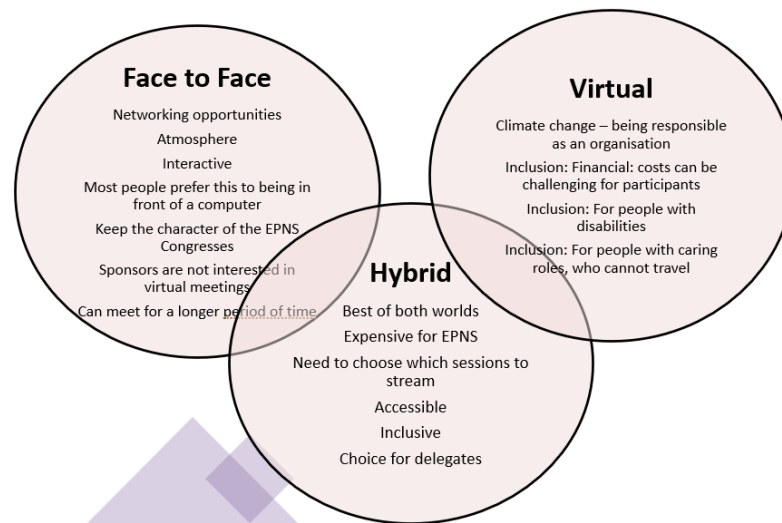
Face to Face

Networking opportunities

Atmosphere

Interactive

Most people prefer this to being in front of a computer

Keep the character of the EPNS Congresses

Sponsors are not interested in virtual meetings

Can meet for a longer period of time

Virtual

Climate change – being responsible as an organisation

Inclusion: Financial: costs can be challenging for participants

Inclusion: For people with disabilities

Inclusion: For people with caring roles, who cannot travel

Hybrid

Best of both worlds

Expensive for EPNS

Need to choose which sessions to stream

Accessible

Inclusive

Choice for delegates